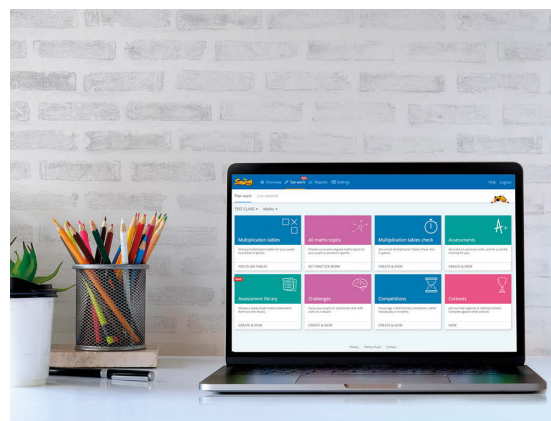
Overview Set work Reports Settings

Help Logout

Multiplication tables

FOCUS ON TABLES

All maths topics

SET PRACTICE WORK

Multiplication tables check

CREATE & VIEW

Assessments

CREATE & VIEW

Assessment library

CREATE & VIEW

Challenges

CREATE & VIEW

Competitions

CREATE & VIEW

Contests

VIEW